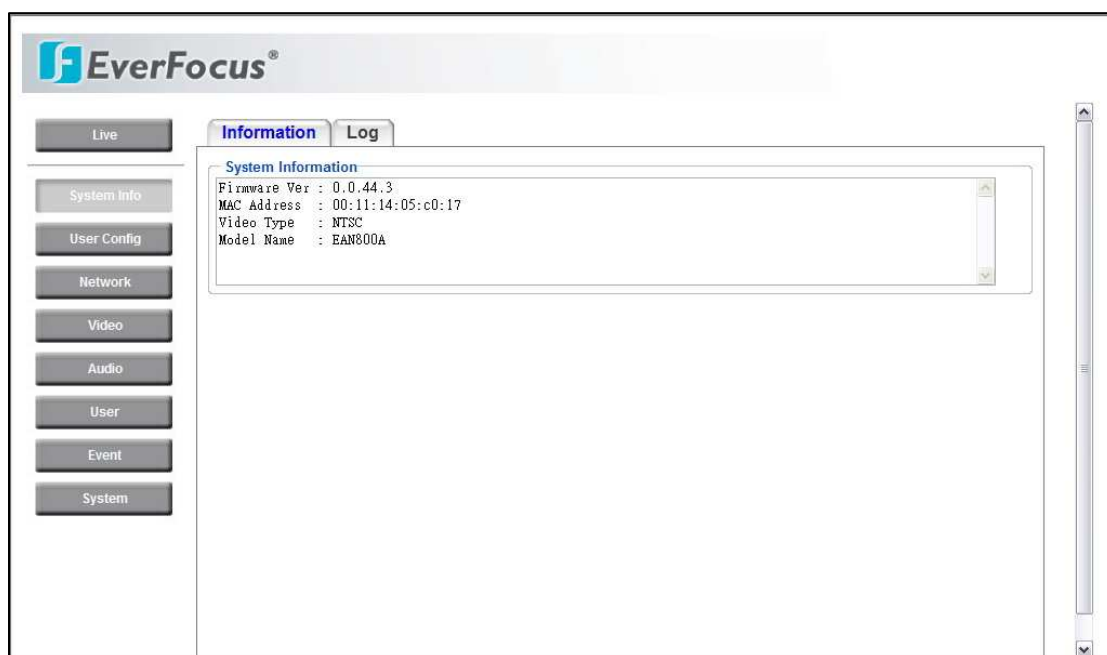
EverFocus®

Live

System Info

User Config

Network

Video

Audio

User

Event

System

Information Log

System Information

Firmware Ver : 0.0.44.3
MAC Address : 00:11:14:05:c0:17
Video Type : NTSC
Model Name : EAN800A